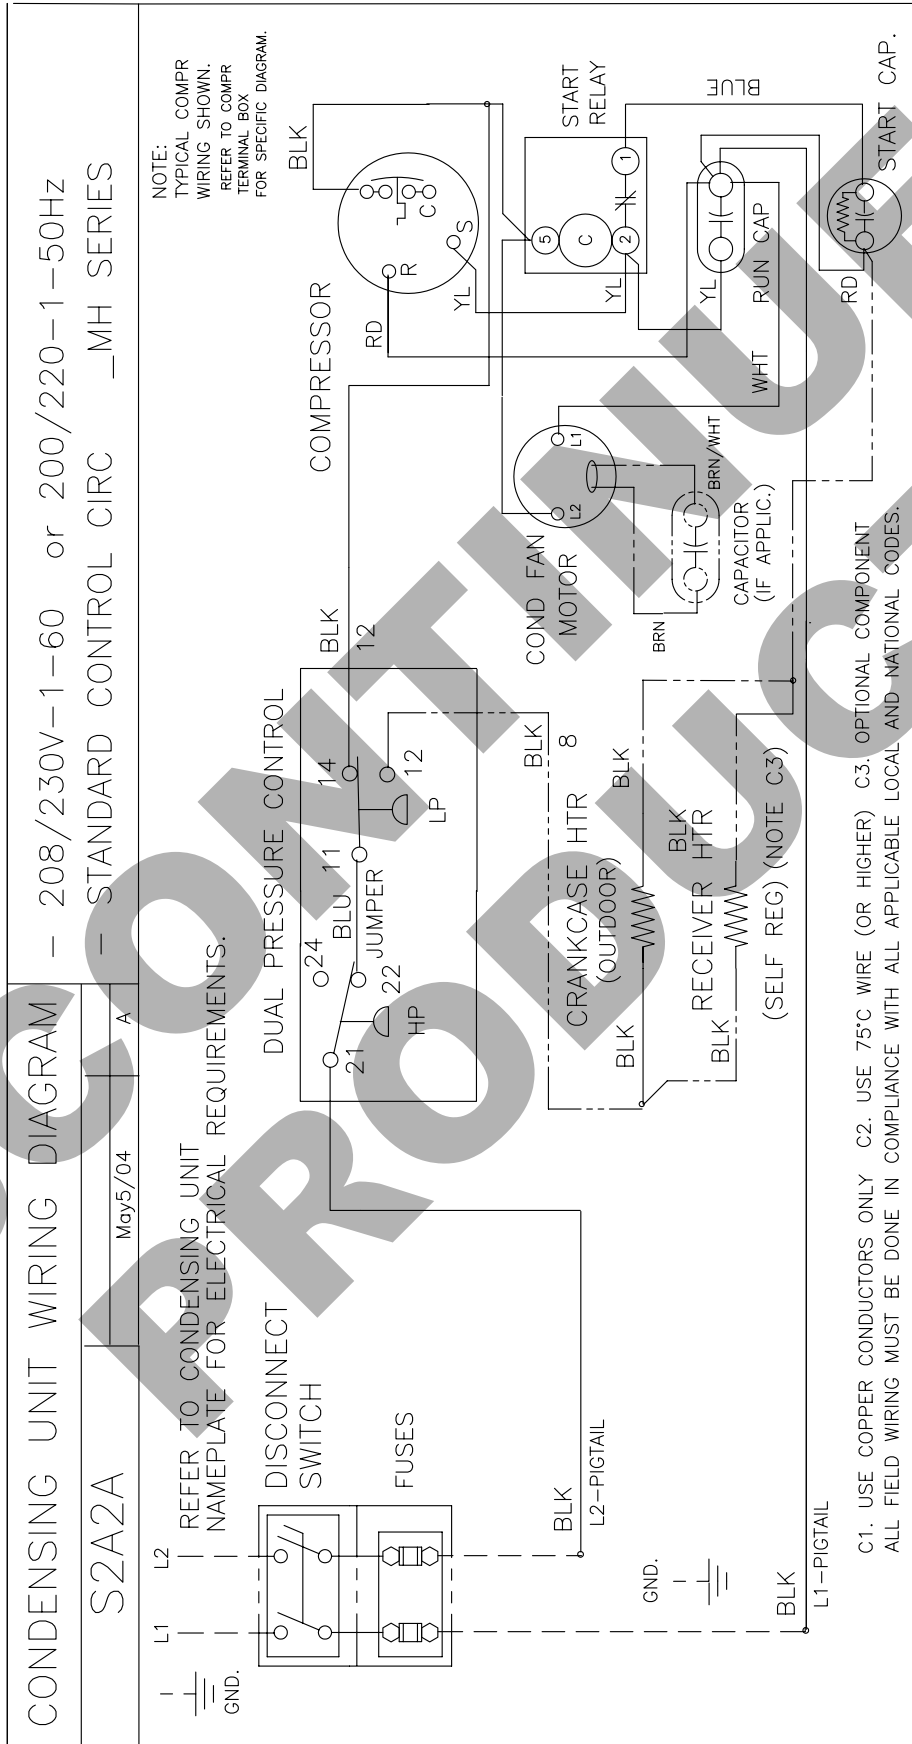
CONDENSING UNIT WIRING DIAGRAM - 208/230V-1-60 or 200/220-1-50Hz

S2A2A | May5/04 | A - STANDARD CONTROL CIRC _MH SERIES

NOTE: TYPICAL COMPR WIRING SHOWN. REFER TO COMPR TERMINAL BOX FOR SPECIFIC DIAGRAM.

REFER TO CONDENSING UNIT NAMEPLATE FOR ELECTRICAL REQUIREMENTS.

GND.

L1

L2

DISCONNECT SWITCH

FUSES

BLK

L2-PIGTAIL

GND.

BLK

L1-PIGTAIL

DUAL PRESSURE CONTROL

24

BLU

11

14

JUMPER

22

21

HP

LP

12

BLK

12

BLK

8

CRANKCASE HTR (OUTDOOR)

BLK

BLK

BLK

BLK

RECEIVER HTR

BLK

(SELF REG) (NOTE C3)

COND FAN MOTOR

L1

L2

BRN/WHT

BRN

CAPACITOR (IF APPLIC.)

COMPRESSOR

RD

R

C

S

YL

BLK

START RELAY

5

C

2

1

YL

BLUE

YL

RUN CAP

WHT

RD

START CAP.

C1. USE COPPER CONDUCTORS ONLY C2. USE 75°C WIRE (OR HIGHER) C3. OPTIONAL COMPONENT
ALL FIELD WIRING MUST BE DONE IN COMPLIANCE WITH ALL APPLICABLE LOCAL AND NATIONAL CODES.

DISCONTINUED PRODUCT